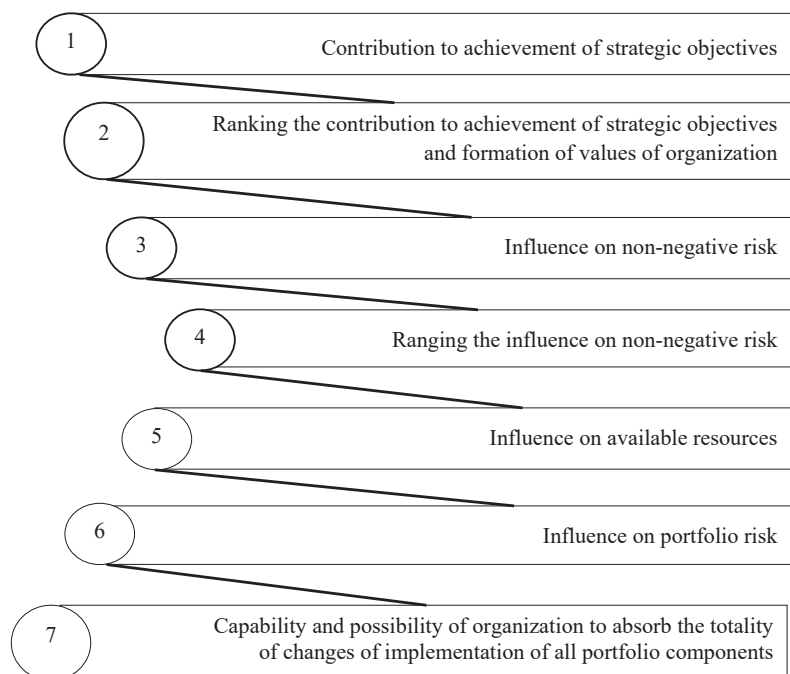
1
Contribution to achievement of strategic objectives

2
Ranking the contribution to achievement of strategic objectives and formation of values of organization

3
Influence on non-negative risk

4
Ranging the influence on non-negative risk

5
Influence on available resources

6
Influence on portfolio risk

7
Capability and possibility of organization to absorb the totality of changes of implementation of all portfolio components